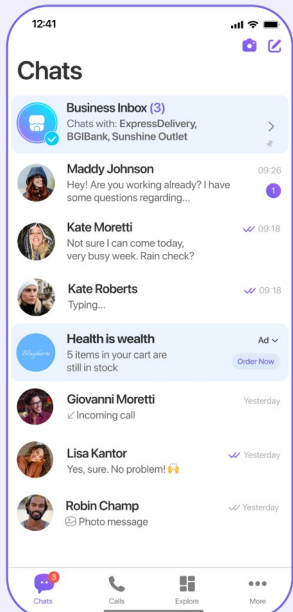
12:41

Chats

Business Inbox (3)
Chats with: ExpressDelivery, BGIBank, Sunshine Outlet

Maddy Johnson
09:26
Hey! Are you working already? I have some questions regarding...
1

Kate Moretti
09:18
Not sure I can come today, very busy week. Rain check?

Kate Roberts
09:18
Typing...

Health is wealth
Ad
5 items in your cart are still in stock
Order Now

Giovanni Moretti
Yesterday
Incoming call

Lisa Kantor
Yesterday
Yes, sure. No problem! 🙌

Robin Champ
Yesterday
Photo message

3
Chats
Calls
Explore
More